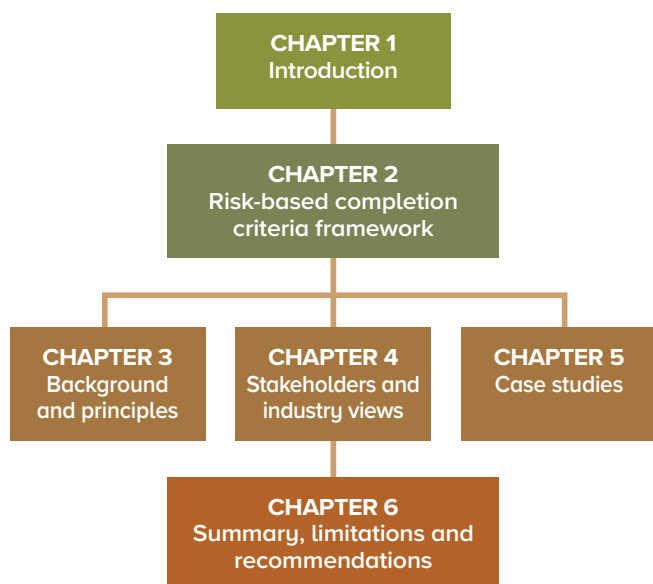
CHAPTER 1
Introduction

CHAPTER 2
Risk-based completion criteria framework

CHAPTER 3
Background and principles

CHAPTER 4
Stakeholders and industry views

CHAPTER 5
Case studies

CHAPTER 6
Summary, limitations and recommendations